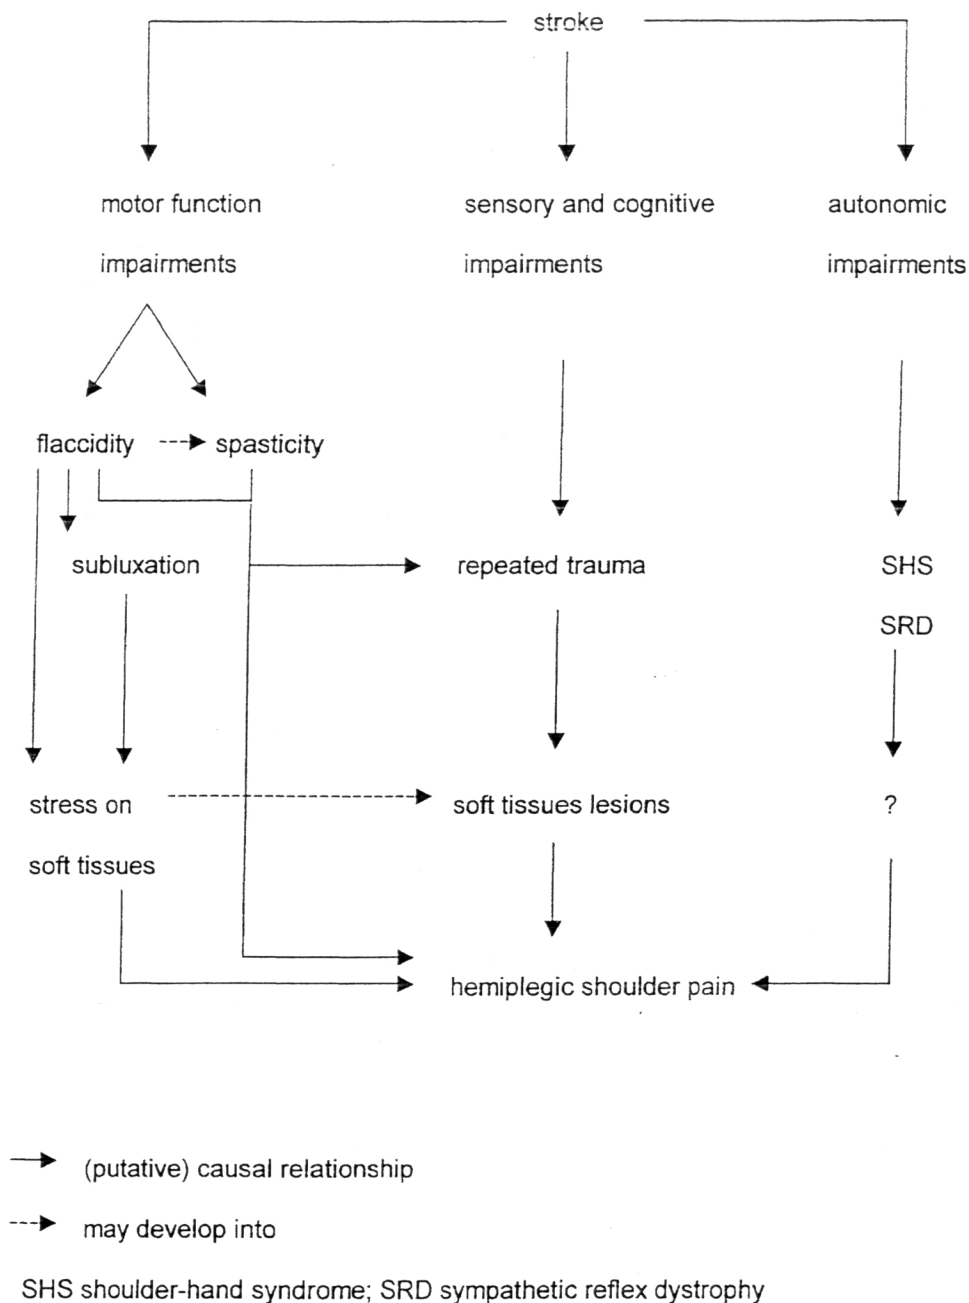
stroke

motor function impairments

sensory and cognitive impairments

autonomic impairments

flaccidity

spasticity

subluxation

repeated trauma

SHS

SRD

stress on soft tissues

soft tissues lesions

?

hemiplegic shoulder pain

(putative) causal relationship

may develop into

SHS shoulder-hand syndrome; SRD sympathetic reflex dystrophy